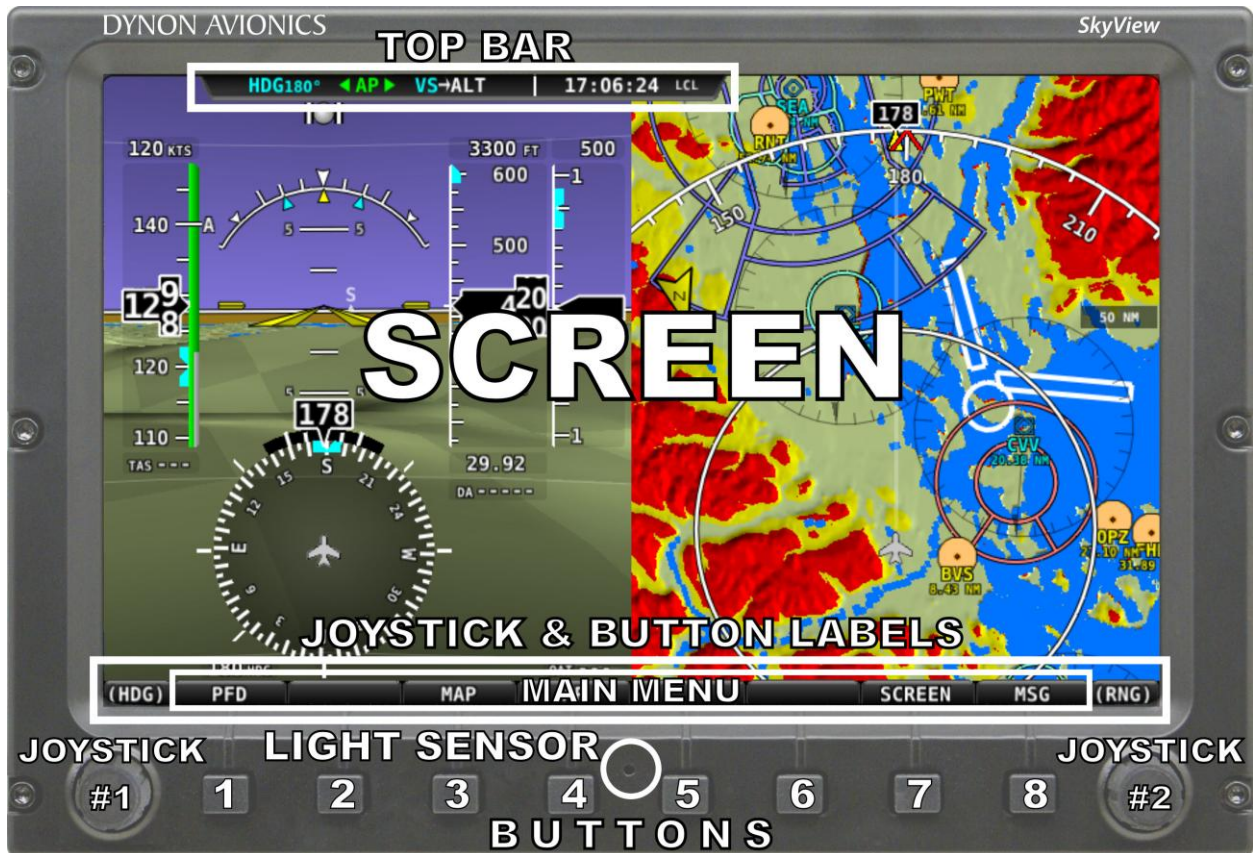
DYNON AVIONICS

SkyView

TOP BAR

HDG180° ◀AP▶ VS→ALT | 17:06:24 LCL

120 KTS

140

120

110

TAS ---

3300 FT

600

500

500

1

1

29.92

DA -----

178

S

SCREEN

PWT

SEA

RNT

178

180

150

210

N

50 NM

CVV

20.38 NM

OPZ

BVS

8.43 NM

JOYSTICK & BUTTON LABELS

(HDG) PFD MAP MAIN MENU SCREEN MSG (RNG)

JOYSTICK #1

LIGHT SENSOR

JOYSTICK #2

1 2 3 4 5 6 7 8

BUTTONS